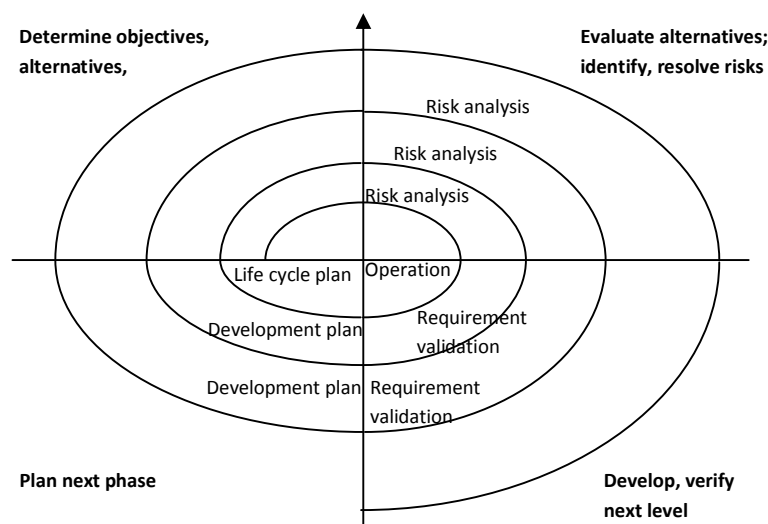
Determine objectives, alternatives,

Evaluate alternatives; identify, resolve risks

Risk analysis

Risk analysis

Risk analysis

Life cycle plan

Operation

Development plan

Requirement validation

Development plan

Requirement validation

Plan next phase

Develop, verify next level